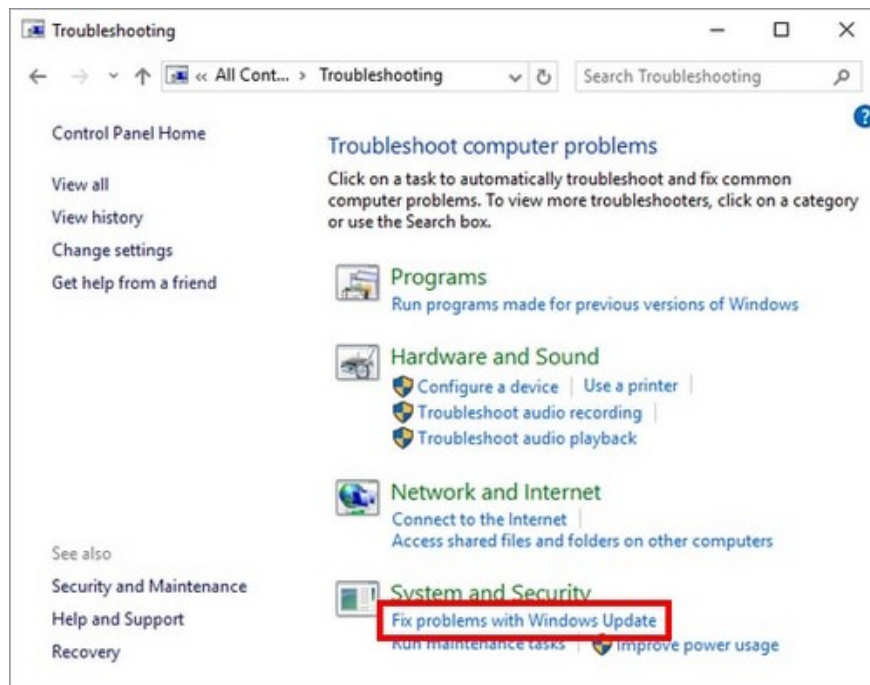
Troubleshooting

« All Cont... > Troubleshooting

Search Troubleshooting

Control Panel Home

View all

View history

Change settings

Get help from a friend

See also

Security and Maintenance

Help and Support

Recovery

Troubleshoot computer problems

Click on a task to automatically troubleshoot and fix common computer problems. To view more troubleshooters, click on a category or use the Search box.

Programs

Run programs made for previous versions of Windows

Hardware and Sound

Configure a device | Use a printer | Troubleshoot audio recording | Troubleshoot audio playback

Network and Internet

Connect to the Internet | Access shared files and folders on other computers

System and Security

Fix problems with Windows Update

Run maintenance tasks | Improve power usage